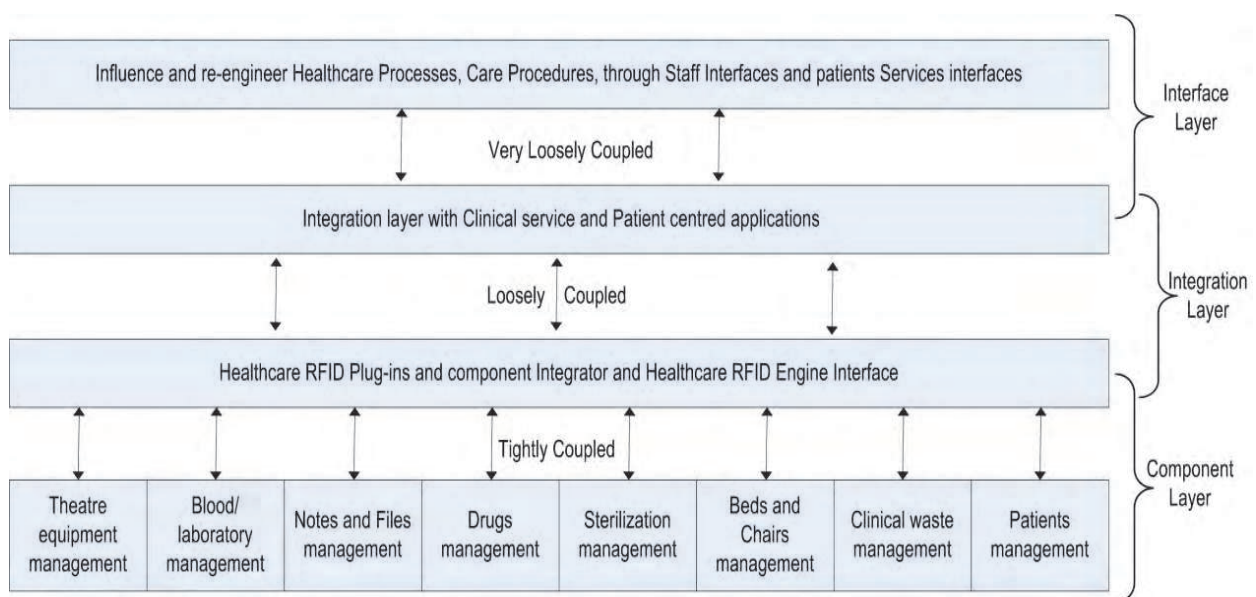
Influence and re-engineer Healthcare Processes, Care Procedures, through Staff Interfaces and patients Services interfaces

Interface Layer

Very Loosely Coupled

Integration layer with Clinical service and Patient centred applications

Integration Layer

Loosely Coupled

Healthcare RFID Plug-ins and component Integrator and Healthcare RFID Engine Interface

Tightly Coupled

Component Layer

| Theatre equipment management | Blood/ laboratory management | Notes and Files management | Drugs management | Sterilization management | Beds and Chairs management | Clinical waste management | Patients management |
|---|---|---|---|---|---|---|---|